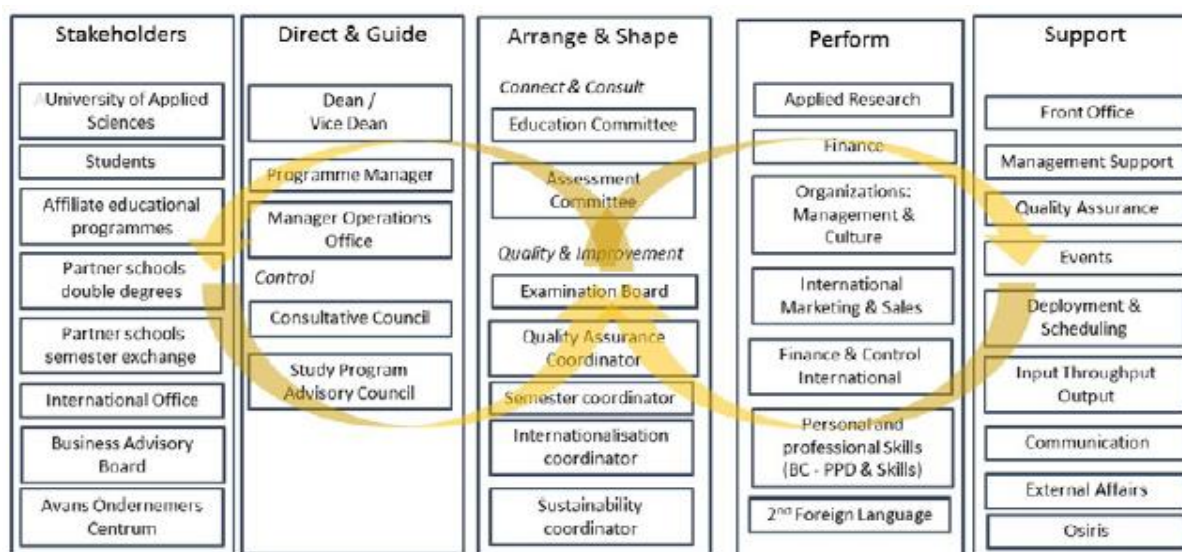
Stakeholders

University of Applied Sciences

Students

Affiliate educational programmes

Partner schools double degrees

Partner schools semester exchange

International Office

Business Advisory Board

Avans Ondernemers Centrum

Direct & Guide

Dean / Vice Dean

Programme Manager

Manager Operations Office

Control

Consultative Council

Study Program Advisory Council

Arrange & Shape

Connect & Consult

Education Committee

Assessment Committee

Quality & Improvement

Examination Board

Quality Assurance Coordinator

Semester coordinator

Internationalisation coordinator

Sustainability coordinator

Perform

Applied Research

Finance

Organizations: Management & Culture

International Marketing & Sales

Finance & Control International

Personal and professional Skills (BC - PPD & Skills)

2$^{nd}$ Foreign Language

Support

Front Office

Management Support

Quality Assurance

Events

Deployment & Scheduling

Input Throughput Output

Communication

External Affairs

Osiris